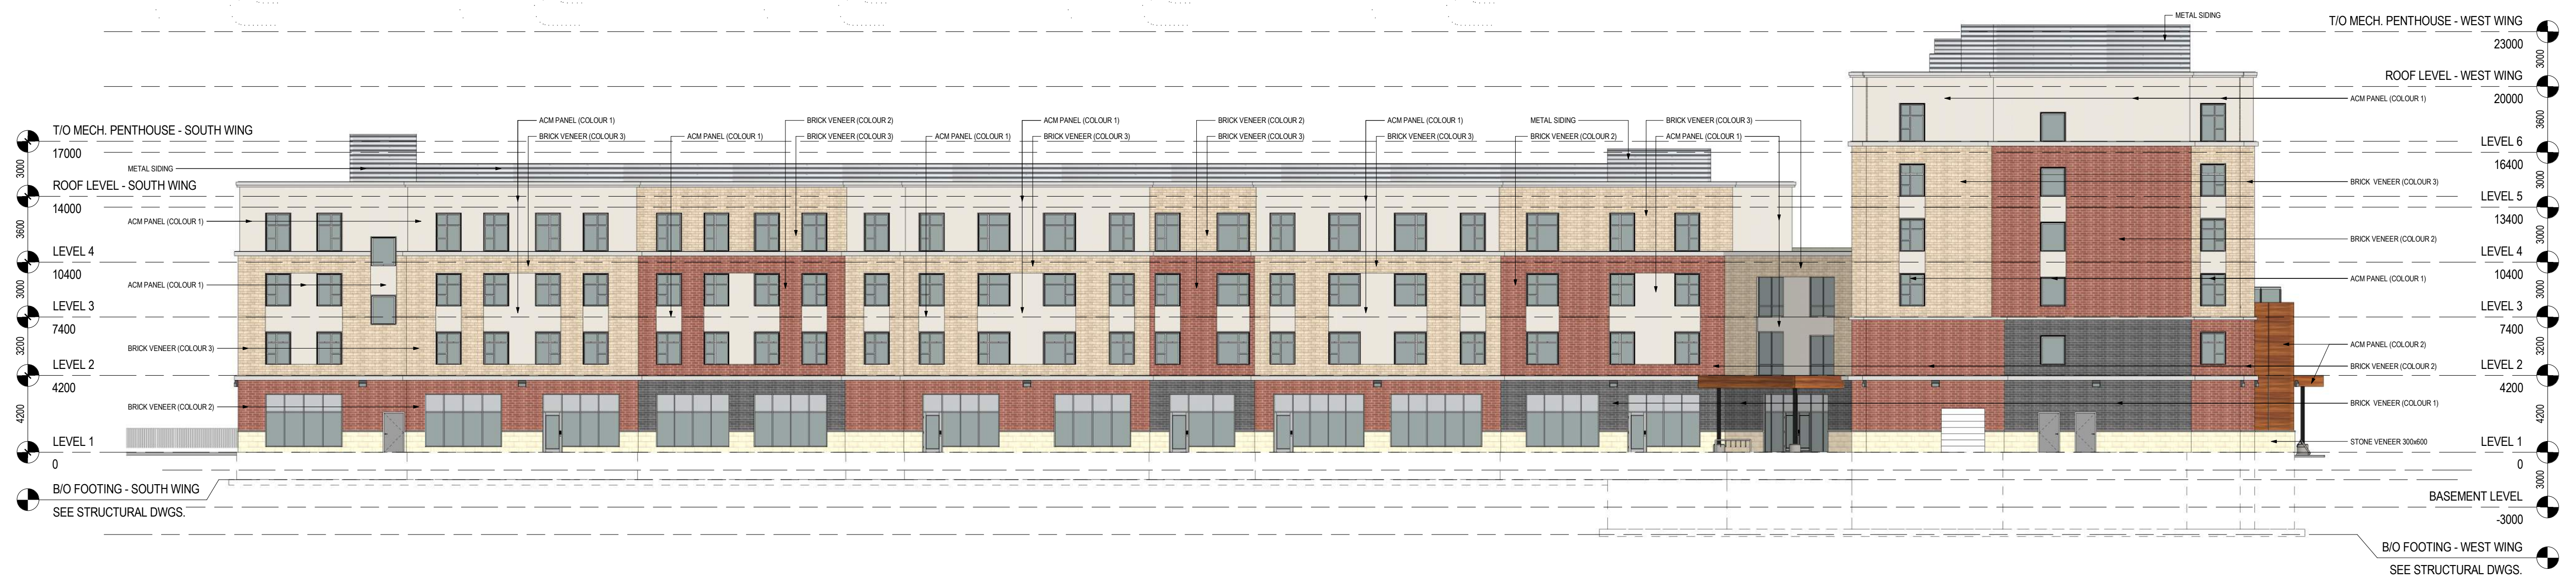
METAL SIDING

T/O MECH. PENTHOUSE - WEST WING
23000
3000
ROOF LEVEL - WEST WING
20000
3600
LEVEL 6
16400
3000
LEVEL 5
13400
3000
LEVEL 4
10400
3000
LEVEL 3
7400
3200
LEVEL 2
4200
4200
LEVEL 1
0
3000
BASEMENT LEVEL
-3000
B/O FOOTING - WEST WING
SEE STRUCTURAL DWGS.

T/O MECH. PENTHOUSE - SOUTH WING
17000
3000
ROOF LEVEL - SOUTH WING
14000
3600
LEVEL 4
10400
3000
LEVEL 3
7400
3200
LEVEL 2
4200
4200
LEVEL 1
0
B/O FOOTING - SOUTH WING
SEE STRUCTURAL DWGS.

METAL SIDING
ACM PANEL (COLOUR 1)
ACM PANEL (COLOUR 1)
BRICK VENEER (COLOUR 3)
BRICK VENEER (COLOUR 2)

ACM PANEL (COLOUR 1)
BRICK VENEER (COLOUR 3)
ACM PANEL (COLOUR 1)
BRICK VENEER (COLOUR 2)
BRICK VENEER (COLOUR 3)
ACM PANEL (COLOUR 1)
ACM PANEL (COLOUR 1)
BRICK VENEER (COLOUR 3)
BRICK VENEER (COLOUR 2)
BRICK VENEER (COLOUR 3)
ACM PANEL (COLOUR 1)
BRICK VENEER (COLOUR 3)
METAL SIDING
BRICK VENEER (COLOUR 2)
BRICK VENEER (COLOUR 3)
ACM PANEL (COLOUR 1)

ACM PANEL (COLOUR 1)
BRICK VENEER (COLOUR 3)
BRICK VENEER (COLOUR 2)
ACM PANEL (COLOUR 1)
ACM PANEL (COLOUR 2)
BRICK VENEER (COLOUR 2)
BRICK VENEER (COLOUR 1)
STONE VENEER 300x600